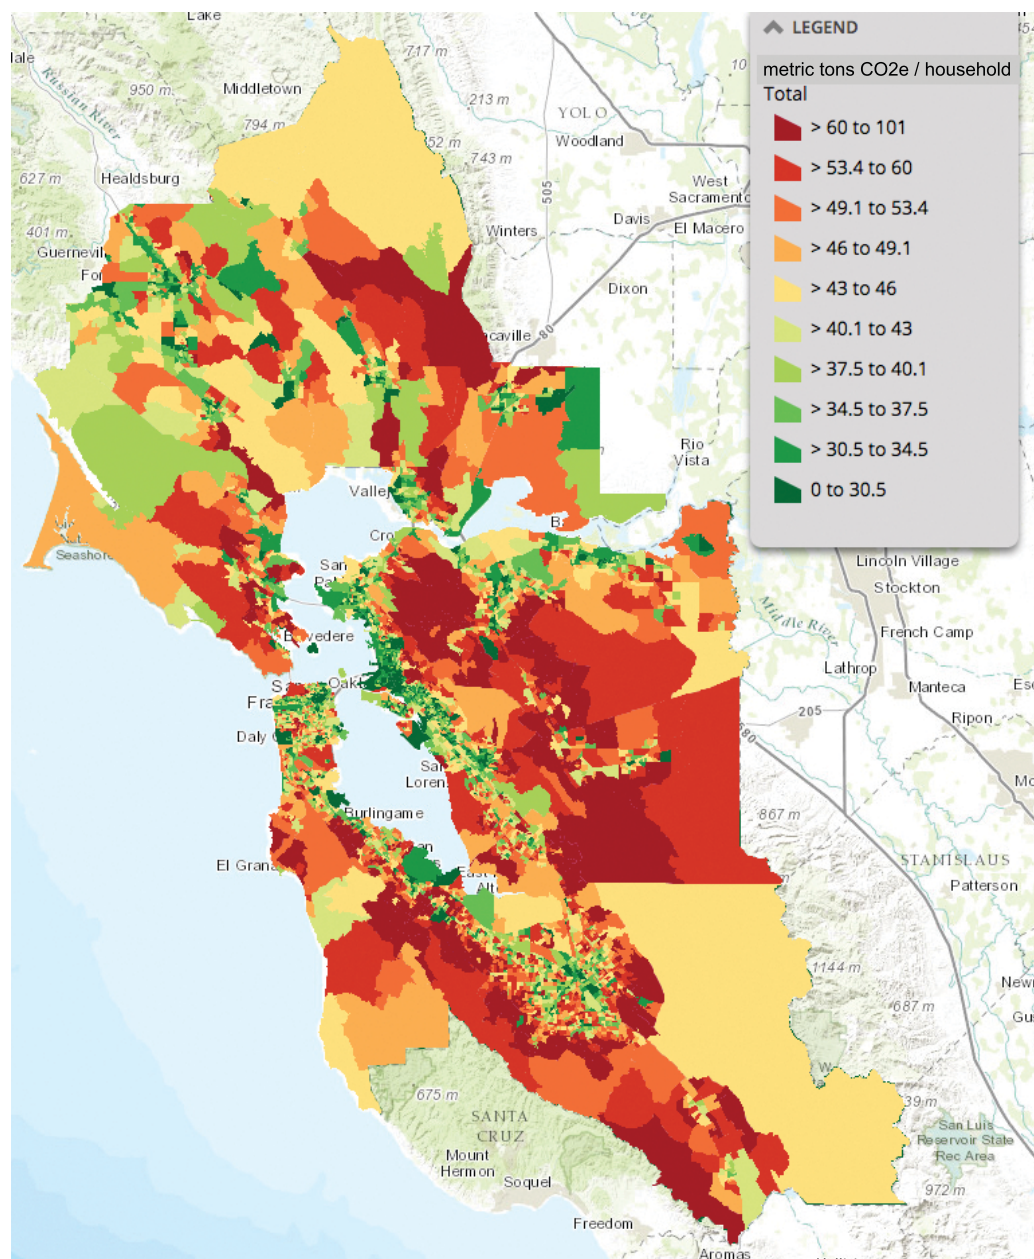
LEGEND
metric tons CO2e / household
Total
> 60 to 101
> 53.4 to 60
> 49.1 to 53.4
> 46 to 49.1
> 43 to 46
> 40.1 to 43
> 37.5 to 40.1
> 34.5 to 37.5
> 30.5 to 34.5
0 to 30.5

Lake
lale
717 m
10
950 m
Middletown
213 m
YOLO
Russian River
794 m
52 m
Woodland
743 m
627 m
Healdsburg
505
West
Sacramento
Davis
Winters
El Macero
401 m
Guernevil
Fo
Dixon
caville
80
Rio
Vista
Valle
Seashore
Cro
B
San
Pa
Lincoln Village
Stockton
Belvedere
French Camp
Middle River
Lathrop
Sa
Oakl
Manteca
Es
Fra
205
Ripon
Daly
580
Sa
Loren
Mo
Burlingame
867 m
STANISLAUS
El Gran
Patterson
Alt
1144 m
New
687 m
Gu
675 m
39 m
SANTA
CRUZ
San Luis
Reservoir State
Rec Area
Mount
Hermon
972 m
Soquel
Freedom
Aromas